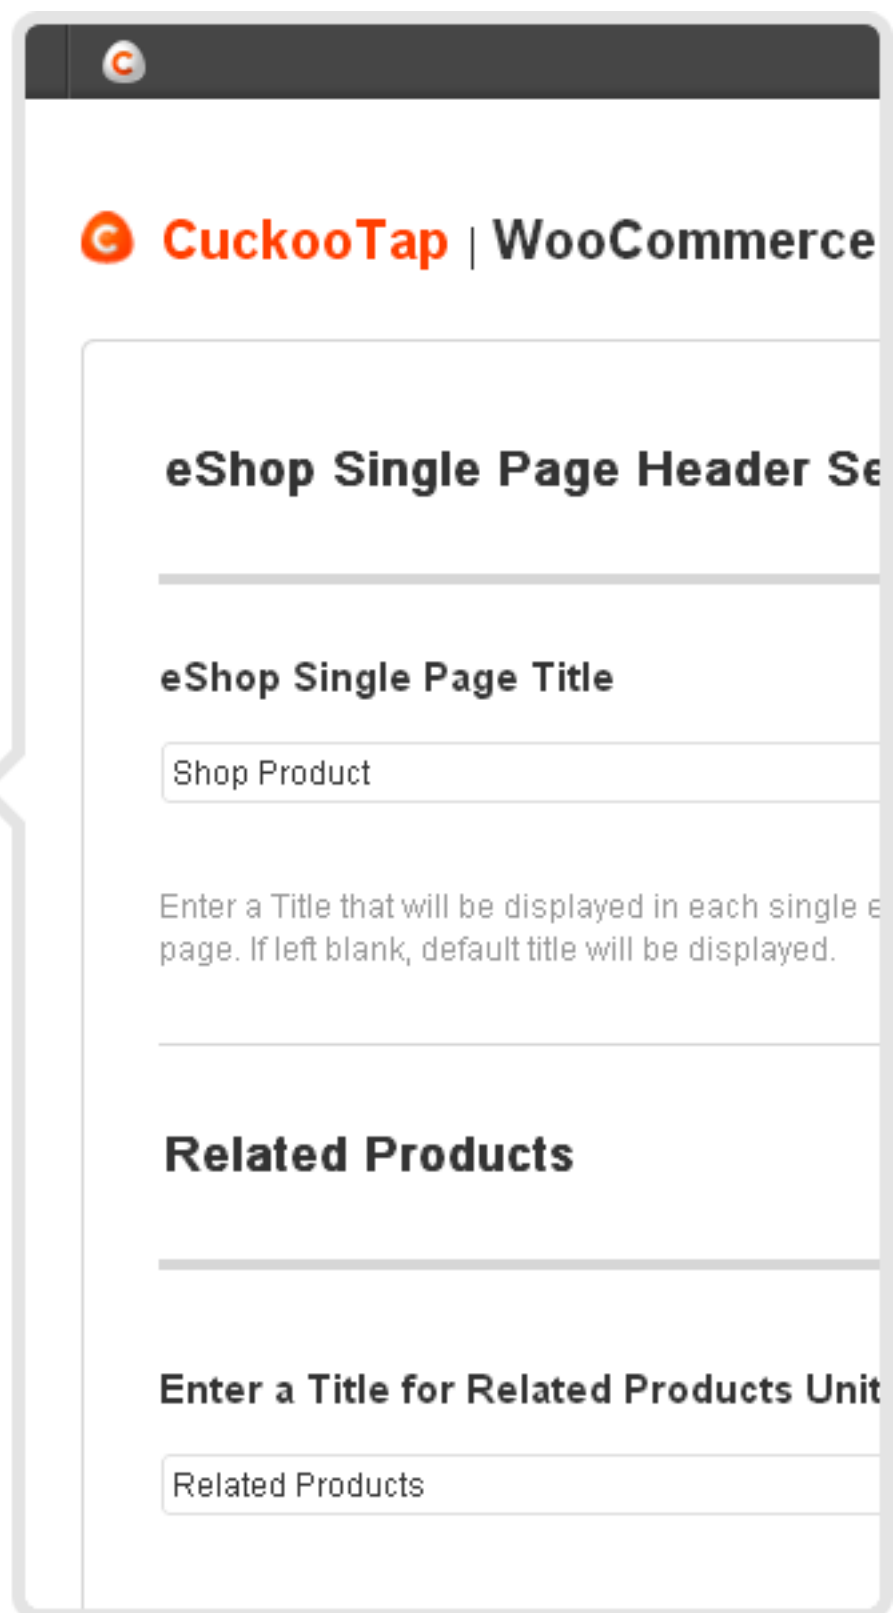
CuckooTap | WooCommerce

eShop Single Page Header Se

eShop Single Page Title

Shop Product

Enter a Title that will be displayed in each single e page. If left blank, default title will be displayed.

Related Products

Enter a Title for Related Products Unit

Related Products